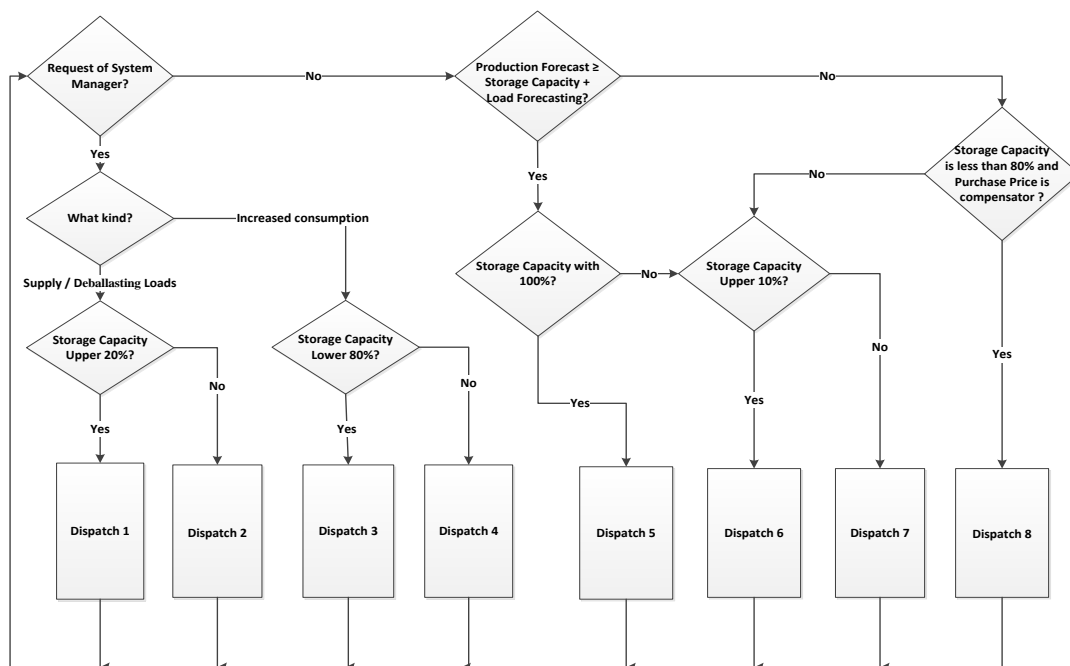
Request of System Manager?

No

Production Forecast ≥ Storage Capacity + Load Forecasting?

No

Yes

Yes

Storage Capacity is less than 80% and Purchase Price is compensator ?

No

What kind?

Increased consumption

Supply / Deballasting Loads

Storage Capacity with 100%?

No

Storage Capacity Upper 10%?

Storage Capacity Upper 20%?

No

Storage Capacity Lower 80%?

No

No

Yes

Yes

Yes

Yes

Yes

Dispatch 1

Dispatch 2

Dispatch 3

Dispatch 4

Dispatch 5

Dispatch 6

Dispatch 7

Dispatch 8